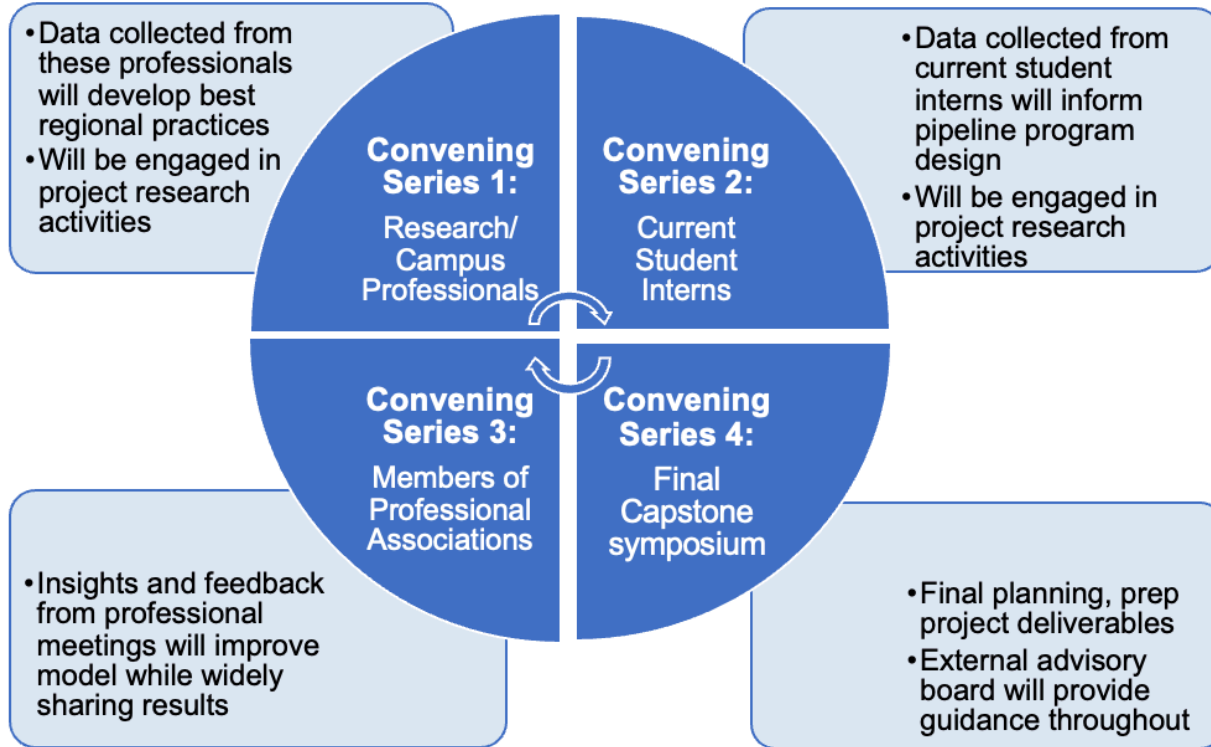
• Data collected from these professionals will develop best regional practices
• Will be engaged in project research activities

Convening Series 1:
Research/ Campus Professionals

Convening Series 2:
Current Student Interns

• Data collected from current student interns will inform pipeline program design
• Will be engaged in project research activities

Convening Series 3:
Members of Professional Associations

Convening Series 4:
Final Capstone symposium

• Insights and feedback from professional meetings will improve model while widely sharing results

• Final planning, prep project deliverables
• External advisory board will provide guidance throughout